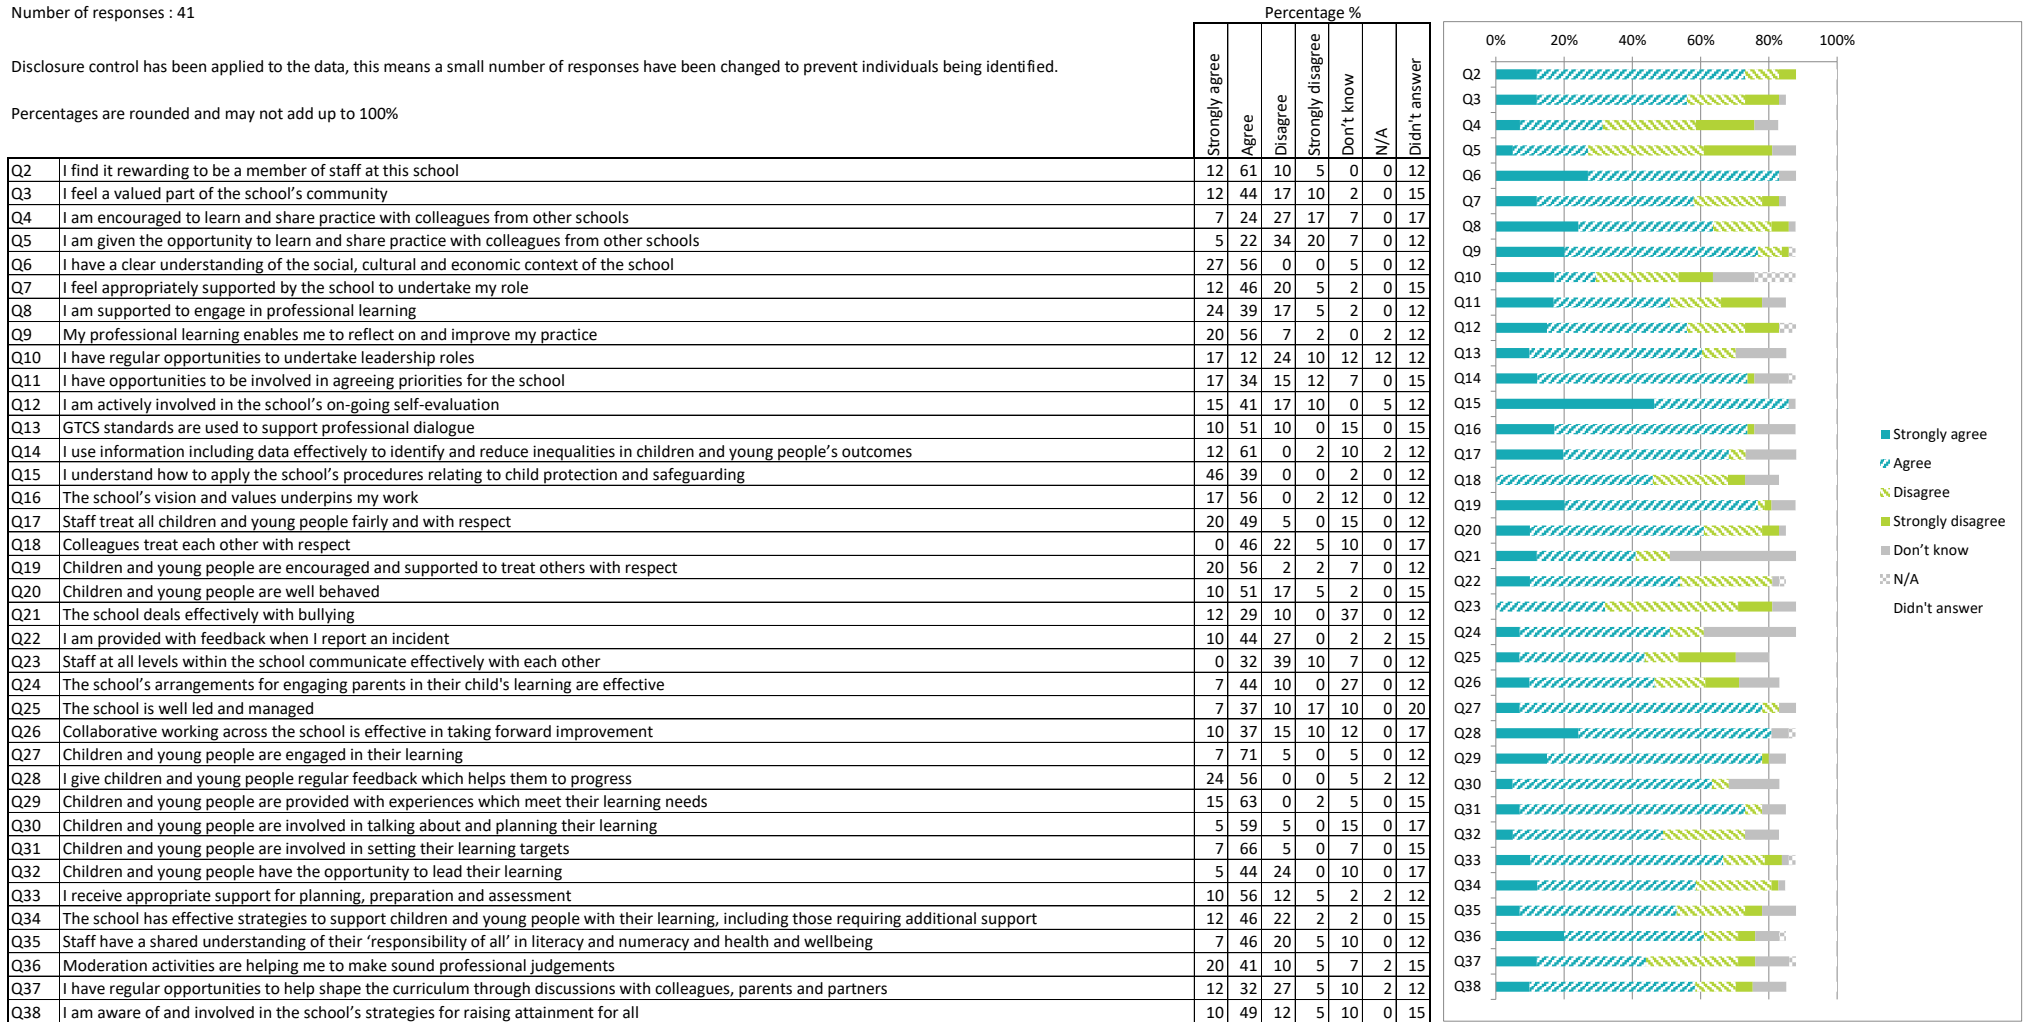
Number of responses : 41

Disclosure control has been applied to the data, this means a small number of responses have been changed to prevent individuals being identified.

Percentages are rounded and may not add up to 100%

Percentage %

| | | Strongly agree | Agree | Disagree | Strongly disagree | Don't know | N/A | Didn't answer |
|---|---|---|---|---|---|---|---|---|
| Q2 | I find it rewarding to be a member of staff at this school | 12 | 61 | 10 | 5 | 0 | 0 | 12 |
| Q3 | I feel a valued part of the school's community | 12 | 44 | 17 | 10 | 2 | 0 | 15 |
| Q4 | I am encouraged to learn and share practice with colleagues from other schools | 7 | 24 | 27 | 17 | 7 | 0 | 17 |
| Q5 | I am given the opportunity to learn and share practice with colleagues from other schools | 5 | 22 | 34 | 20 | 7 | 0 | 12 |
| Q6 | I have a clear understanding of the social, cultural and economic context of the school | 27 | 56 | 0 | 0 | 5 | 0 | 12 |
| Q7 | I feel appropriately supported by the school to undertake my role | 12 | 46 | 20 | 5 | 2 | 0 | 15 |
| Q8 | I am supported to engage in professional learning | 24 | 39 | 17 | 5 | 2 | 0 | 12 |
| Q9 | My professional learning enables me to reflect on and improve my practice | 20 | 56 | 7 | 2 | 0 | 2 | 12 |
| Q10 | I have regular opportunities to undertake leadership roles | 17 | 12 | 24 | 10 | 12 | 12 | 12 |
| Q11 | I have opportunities to be involved in agreeing priorities for the school | 17 | 34 | 15 | 12 | 7 | 0 | 15 |
| Q12 | I am actively involved in the school's on-going self-evaluation | 15 | 41 | 17 | 10 | 0 | 5 | 12 |
| Q13 | GTCS standards are used to support professional dialogue | 10 | 51 | 10 | 0 | 15 | 0 | 15 |
| Q14 | I use information including data effectively to identify and reduce inequalities in children and young people's outcomes | 12 | 61 | 0 | 2 | 10 | 2 | 12 |
| Q15 | I understand how to apply the school's procedures relating to child protection and safeguarding | 46 | 39 | 0 | 0 | 2 | 0 | 12 |
| Q16 | The school's vision and values underpins my work | 17 | 56 | 0 | 2 | 12 | 0 | 12 |
| Q17 | Staff treat all children and young people fairly and with respect | 20 | 49 | 5 | 0 | 15 | 0 | 12 |
| Q18 | Colleagues treat each other with respect | 0 | 46 | 22 | 5 | 10 | 0 | 17 |
| Q19 | Children and young people are encouraged and supported to treat others with respect | 20 | 56 | 2 | 2 | 7 | 0 | 12 |
| Q20 | Children and young people are well behaved | 10 | 51 | 17 | 5 | 2 | 0 | 15 |
| Q21 | The school deals effectively with bullying | 12 | 29 | 10 | 0 | 37 | 0 | 12 |
| Q22 | I am provided with feedback when I report an incident | 10 | 44 | 27 | 0 | 2 | 2 | 15 |
| Q23 | Staff at all levels within the school communicate effectively with each other | 0 | 32 | 39 | 10 | 7 | 0 | 12 |
| Q24 | The school's arrangements for engaging parents in their child's learning are effective | 7 | 44 | 10 | 0 | 27 | 0 | 12 |
| Q25 | The school is well led and managed | 7 | 37 | 10 | 17 | 10 | 0 | 20 |
| Q26 | Collaborative working across the school is effective in taking forward improvement | 10 | 37 | 15 | 10 | 12 | 0 | 17 |
| Q27 | Children and young people are engaged in their learning | 7 | 71 | 5 | 0 | 5 | 0 | 12 |
| Q28 | I give children and young people regular feedback which helps them to progress | 24 | 56 | 0 | 0 | 5 | 2 | 12 |
| Q29 | Children and young people are provided with experiences which meet their learning needs | 15 | 63 | 0 | 2 | 5 | 0 | 15 |
| Q30 | Children and young people are involved in talking about and planning their learning | 5 | 59 | 5 | 0 | 15 | 0 | 17 |
| Q31 | Children and young people are involved in setting their learning targets | 7 | 66 | 5 | 0 | 7 | 0 | 15 |
| Q32 | Children and young people have the opportunity to lead their learning | 5 | 44 | 24 | 0 | 10 | 0 | 17 |
| Q33 | I receive appropriate support for planning, preparation and assessment | 10 | 56 | 12 | 5 | 2 | 2 | 12 |
| Q34 | The school has effective strategies to support children and young people with their learning, including those requiring additional support | 12 | 46 | 22 | 2 | 2 | 0 | 15 |
| Q35 | Staff have a shared understanding of their 'responsibility of all' in literacy and numeracy and health and wellbeing | 7 | 46 | 20 | 5 | 10 | 0 | 12 |
| Q36 | Moderation activities are helping me to make sound professional judgements | 20 | 41 | 10 | 5 | 7 | 2 | 15 |
| Q37 | I have regular opportunities to help shape the curriculum through discussions with colleagues, parents and partners | 12 | 32 | 27 | 5 | 10 | 2 | 12 |
| Q38 | I am aware of and involved in the school's strategies for raising attainment for all | 10 | 49 | 12 | 5 | 10 | 0 | 15 |

0% 20% 40% 60% 80% 100%

Q2 Q3 Q4 Q5 Q6 Q7 Q8 Q9 Q10 Q11 Q12 Q13 Q14 Q15 Q16 Q17 Q18 Q19 Q20 Q21 Q22 Q23 Q24 Q25 Q26 Q27 Q28 Q29 Q30 Q31 Q32 Q33 Q34 Q35 Q36 Q37 Q38

Strongly agree
Agree
Disagree
Strongly disagree
Don't know
N/A
Didn't answer